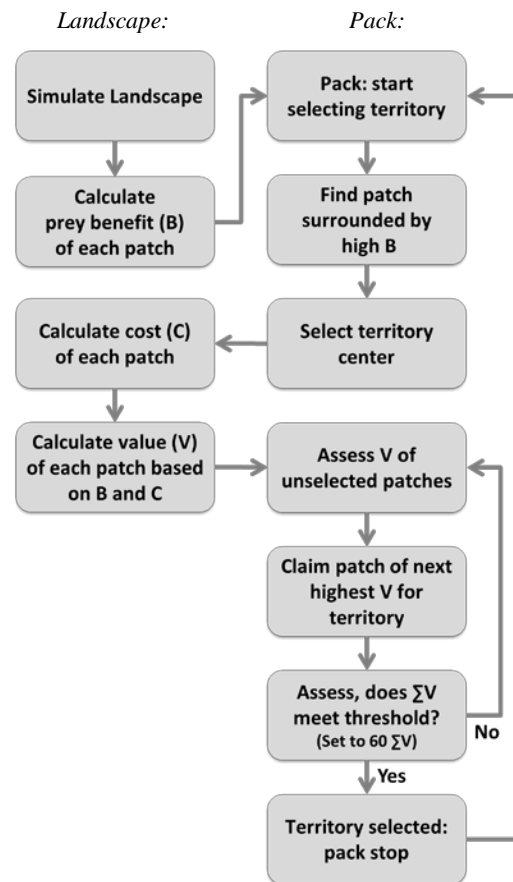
Landscape:

Pack:

Simulate Landscape

Calculate prey benefit (B) of each patch

Pack: start selecting territory

Find patch surrounded by high B

Calculate cost (C) of each patch

Select territory center

Calculate value (V) of each patch based on B and C

Assess V of unselected patches

Claim patch of next highest V for territory

Assess, does $\sum V$ meet threshold? (Set to 60 $\sum V$)

No

Yes

Territory selected: pack stop